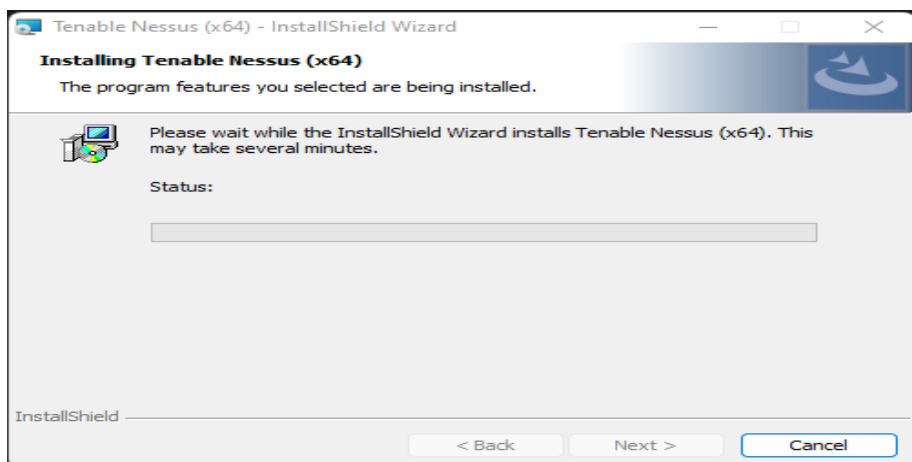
Tenable Nessus (x64) - InstallShield Wizard

Installing Tenable Nessus (x64)

The program features you selected are being installed.

Please wait while the InstallShield Wizard installs Tenable Nessus (x64). This may take several minutes.

Status:

InstallShield

< Back

Next >

Cancel